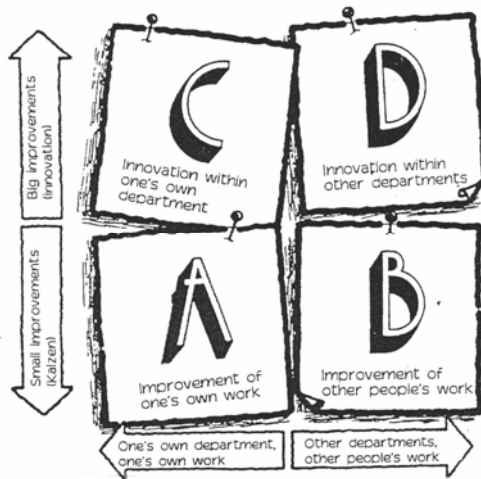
Big improvements (Innovation)

Small improvements (Kaizen)

C
Innovation within one's own department

D
Innovation within other departments

A
Improvement of one's own work

B
Improvement of other people's work

One's own department, one's own work

Other departments, other people's work